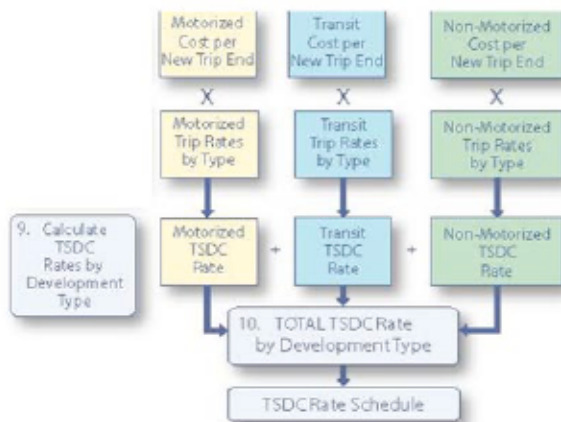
Motorized Cost per New Trip End

Transit Cost per New Trip End

Non-Motorized Cost per New Trip End

X

X

X

Motorized Trip Rates by Type

Transit Trip Rates by Type

Non-Motorized Trip Rates by Type

9. Calculate TSDC Rates by Development Type

Motorized TSDC Rate

+

Transit TSDC Rate

+

Non-Motorized TSDC Rate

10. TOTAL TSDC Rate by Development Type

TSDC Rate Schedule